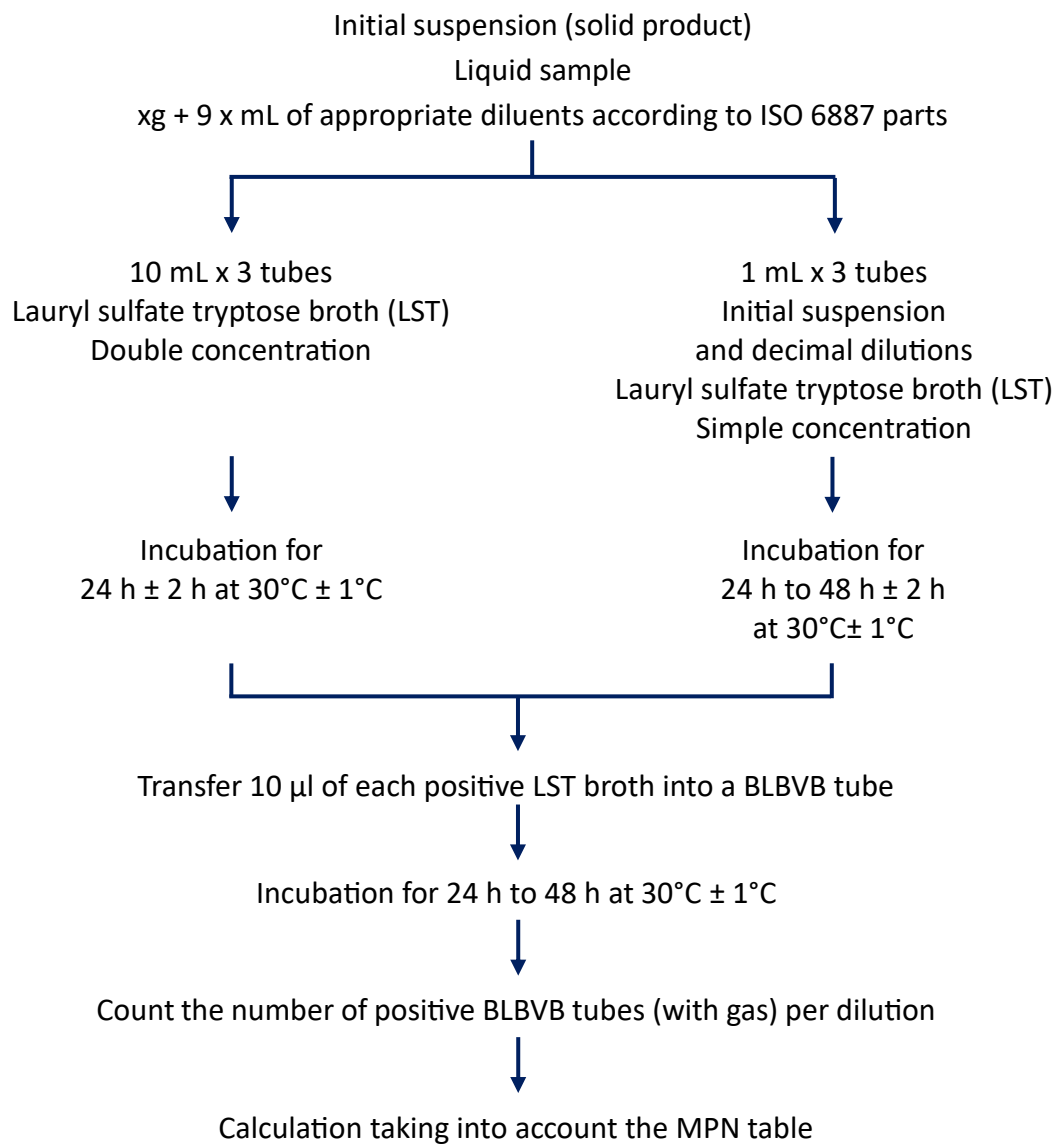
Initial suspension (solid product)
Liquid sample
xg + 9 x mL of appropriate diluents according to ISO 6887 parts

10 mL x 3 tubes
Lauryl sulfate tryptose broth (LST)
Double concentration

1 mL x 3 tubes
Initial suspension
and decimal dilutions
Lauryl sulfate tryptose broth (LST)
Simple concentration

Incubation for
24 h ± 2 h at 30°C ± 1°C

Incubation for
24 h to 48 h ± 2 h
at 30°C± 1°C

Transfer 10 µl of each positive LST broth into a BLBVB tube

Incubation for 24 h to 48 h at 30°C ± 1°C

Count the number of positive BLBVB tubes (with gas) per dilution

Calculation taking into account the MPN table